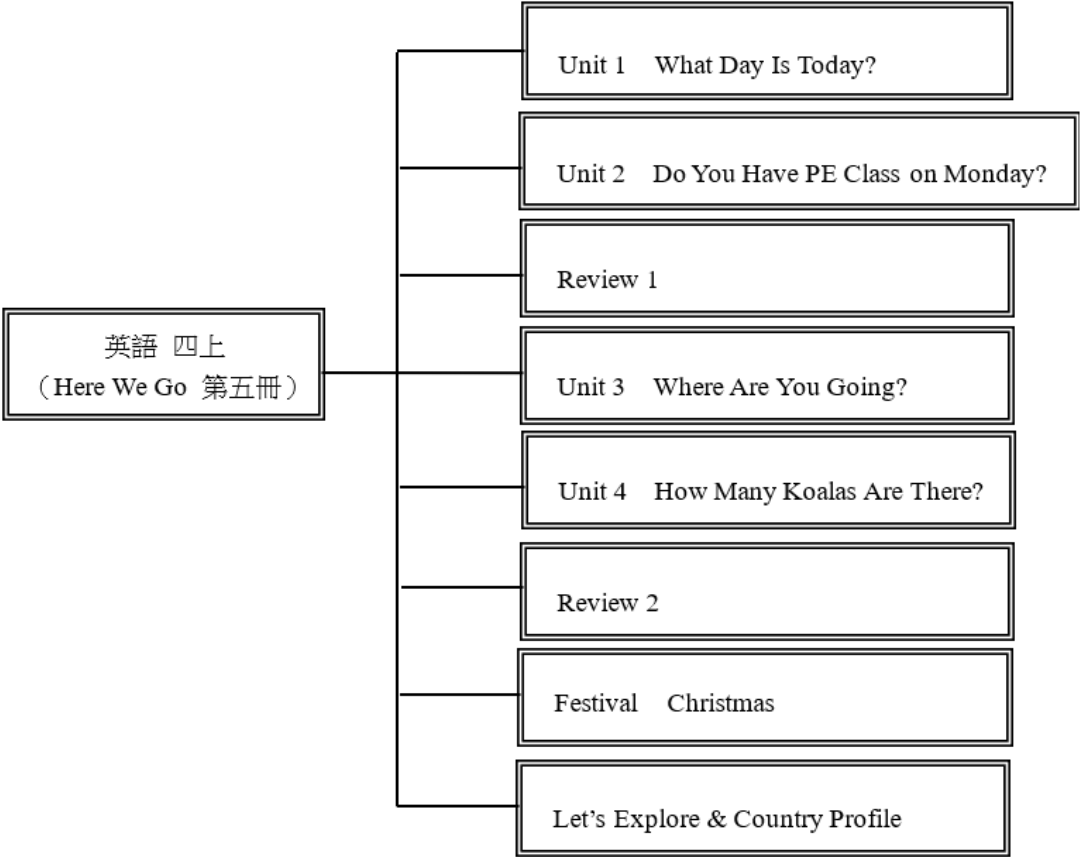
英語 四上
（Here We Go 第五冊）

Unit 1 What Day Is Today?

Unit 2 Do You Have PE Class on Monday?

Review 1

Unit 3 Where Are You Going?

Unit 4 How Many Koalas Are There?

Review 2

Festival Christmas

Let’s Explore & Country Profile